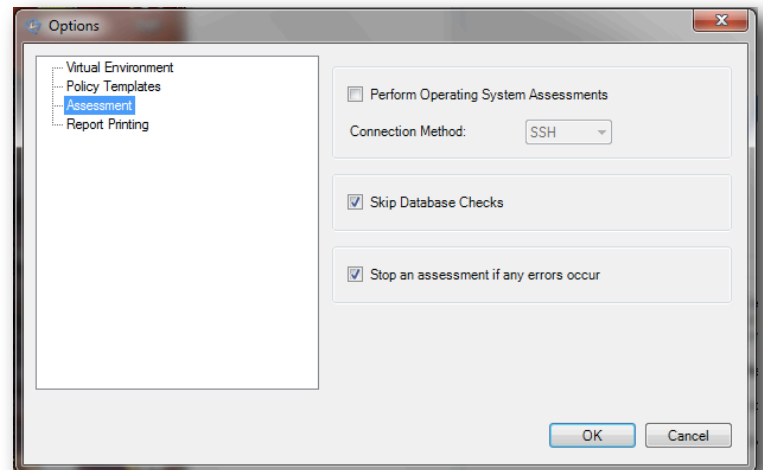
Options

Virtual Environment
Policy Templates
Assessment
Report Printing

Perform Operating System Assessments

Connection Method: SSH

Skip Database Checks

Stop an assessment if any errors occur

OK Cancel